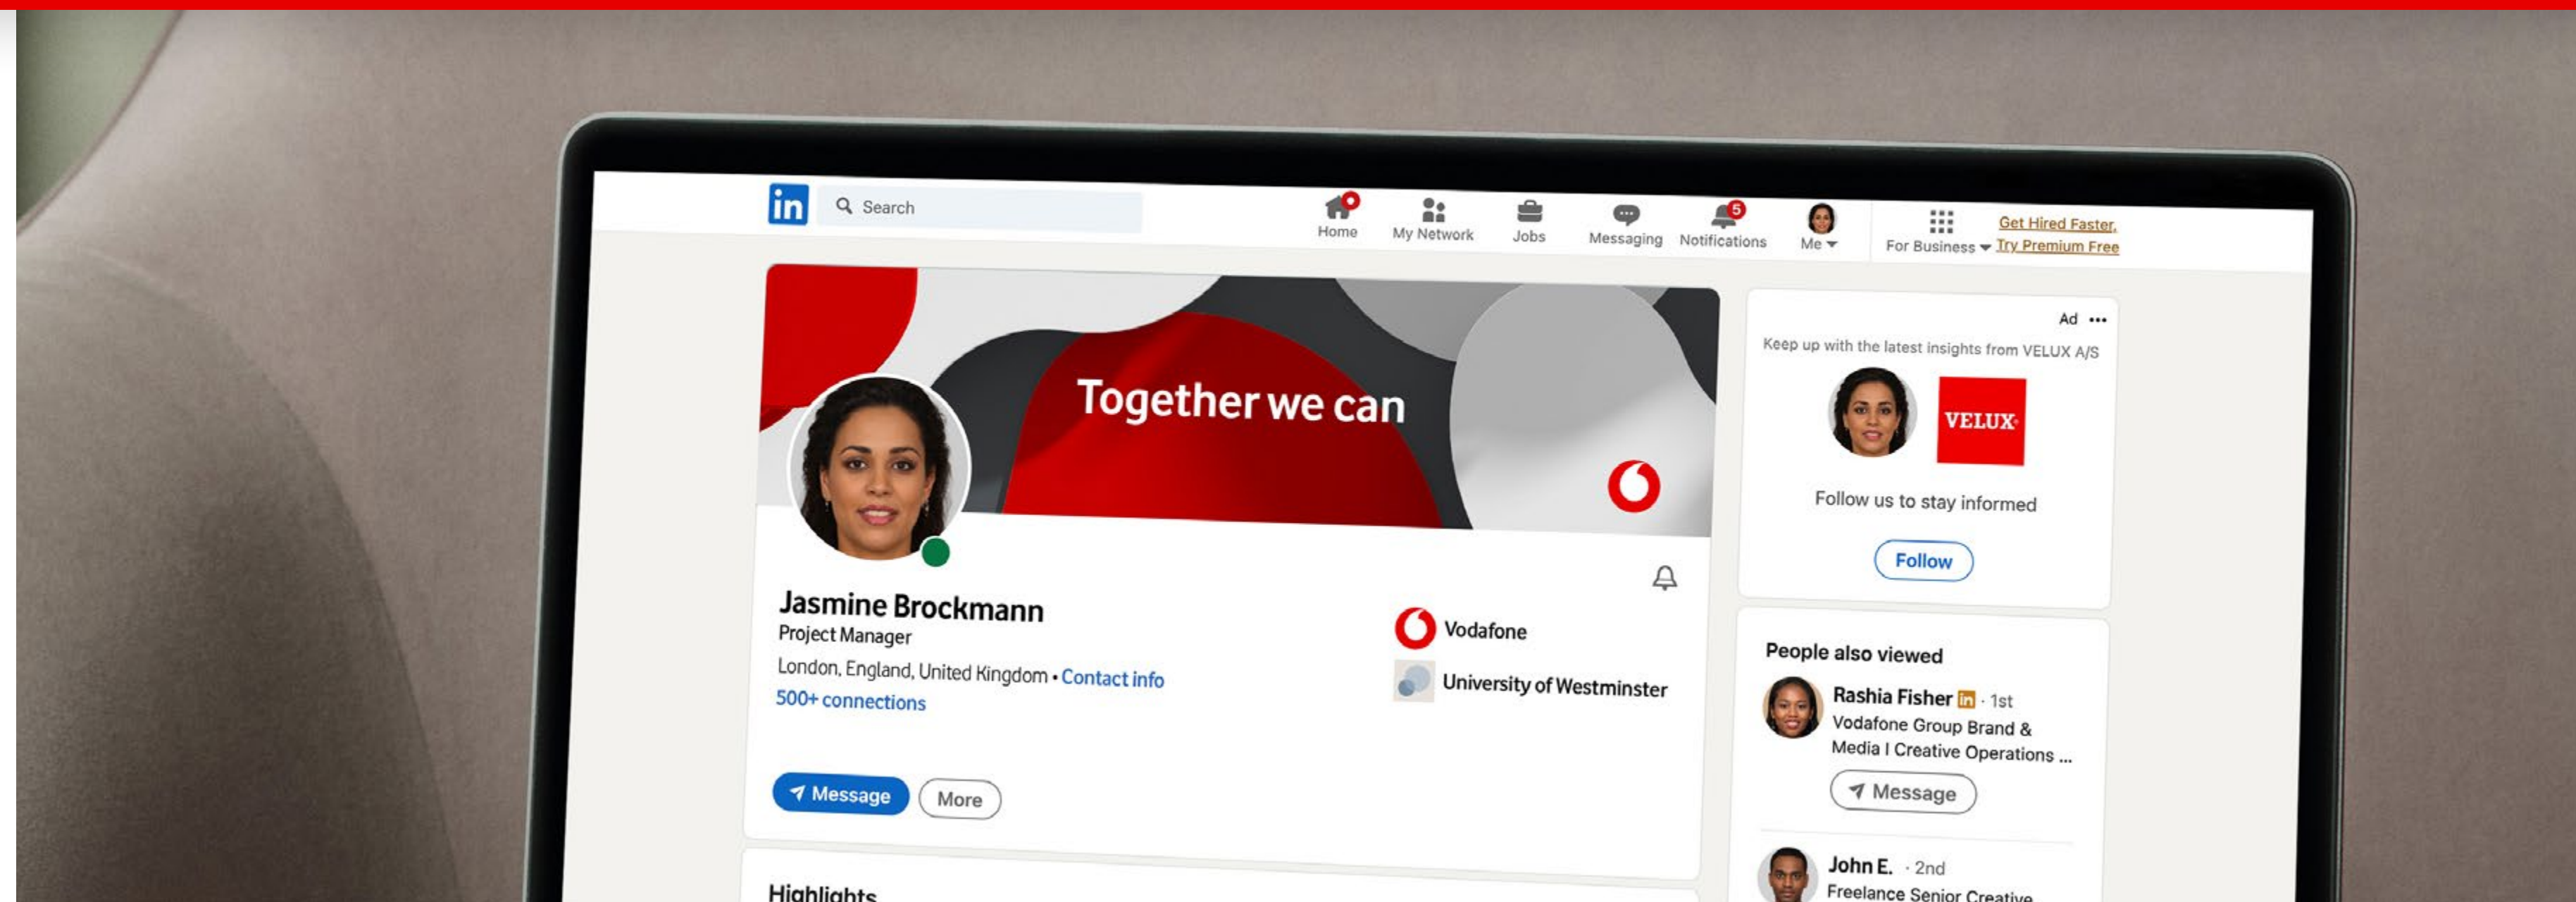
in Search

Home My Network Jobs Messaging 5 Notifications Me For Business Get Hired Faster, Try Premium Free

Together we can

Jasmine Brockmann
Project Manager
London, England, United Kingdom • Contact info
500+ connections

Vodafone
University of Westminster

Message More

Highlights

Ad •••
Keep up with the latest insights from VELUX A/S
VELUX
Follow us to stay informed
Follow

People also viewed
Rashia Fisher in · 1st
Vodafone Group Brand & Media I Creative Operations ...
Message

John E. · 2nd
Freelance Senior Creative